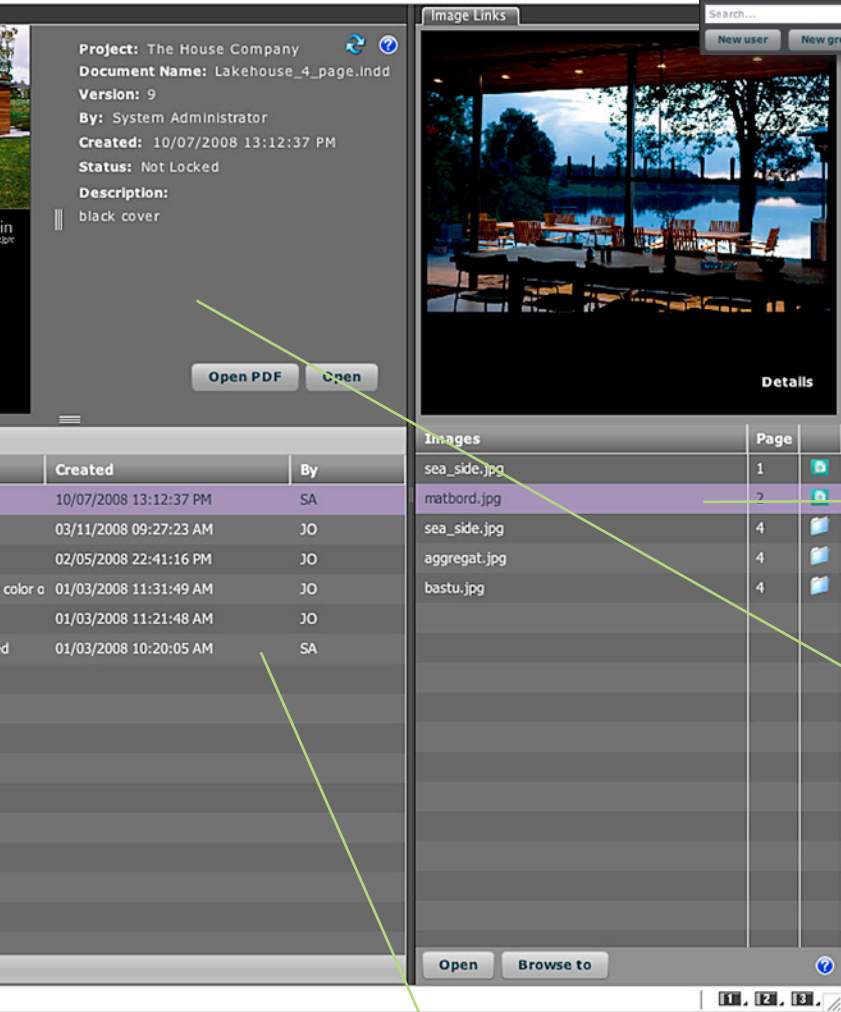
Project: The House Company
Document Name: Lakehouse_4_page.indd
Version: 9
By: System Administrator
Created: 10/07/2008 13:12:37 PM
Status: Not Locked
Description:
black cover

in

Open PDF
Open

Image Links
Search...
New user
New gr

Details

| | Created | By |
|---|---|---|
| | 10/07/2008 13:12:37 PM | SA |
| | 03/11/2008 09:27:23 AM | JO |
| | 02/05/2008 22:41:16 PM | JO |
| color o | 01/03/2008 11:31:49 AM | JO |
| | 01/03/2008 11:21:48 AM | JO |
| d | 01/03/2008 10:20:05 AM | SA |

| Images | Page |
|---|---|
| sea_side.jpg | 1 |
| matbord.jpg | 2 |
| sea_side.jpg | 4 |
| aggregat.jpg | 4 |
| bastu.jpg | 4 |

Open
Browse to

1, 2, 3,